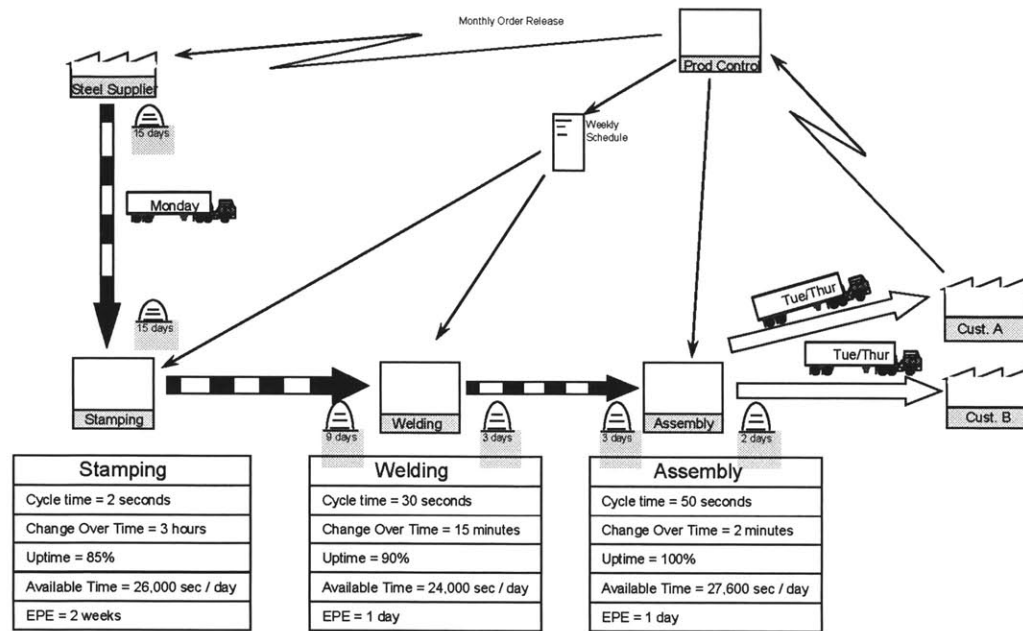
Monthly Order Release

Prod Control

Steel Supplier

15 days

Weekly Schedule

Monday

15 days

Tue/Thur

Cust. A

Tue/Thur

Stamping

Welding

Assembly

Cust. B

9 days

3 days

3 days

2 days

| Stamping |
|---|
| Cycle time = 2 seconds |
| Change Over Time = 3 hours |
| Uptime = 85% |
| Available Time = 26,000 sec / day |
| EPE = 2 weeks |

| Welding |
|---|
| Cycle time = 30 seconds |
| Change Over Time = 15 minutes |
| Uptime = 90% |
| Available Time = 24,000 sec / day |
| EPE = 1 day |

| Assembly |
|---|
| Cycle time = 50 seconds |
| Change Over Time = 2 minutes |
| Uptime = 100% |
| Available Time = 27,600 sec / day |
| EPE = 1 day |